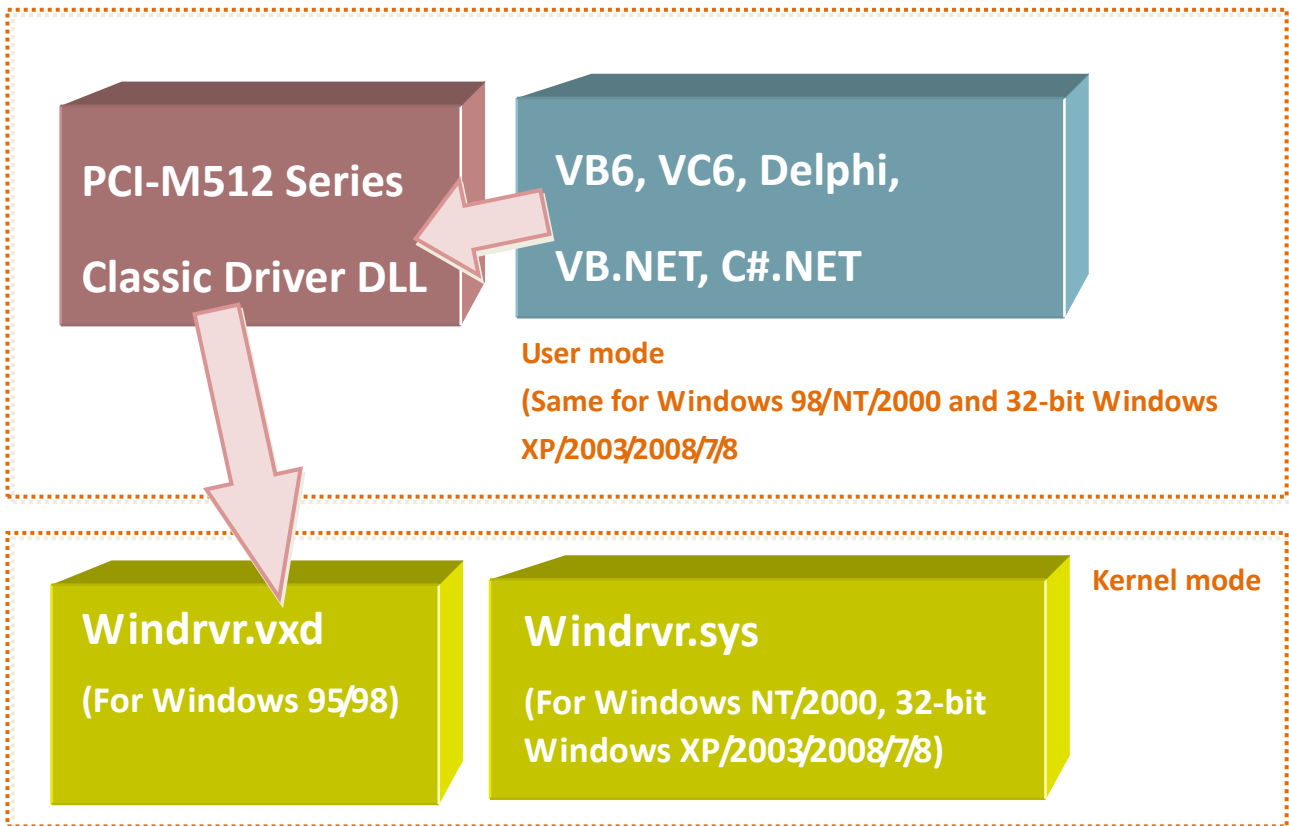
PCI-M512 Series

Classic Driver DLL

VB6, VC6, Delphi,

VB.NET, C#.NET

User mode

(Same for Windows 98/NT/2000 and 32-bit Windows XP/2003/2008/7/8

Kernel mode

Windrvr.vxd

(For Windows 95/98)

Windrvr.sys

(For Windows NT/2000, 32-bit Windows XP/2003/2008/7/8)